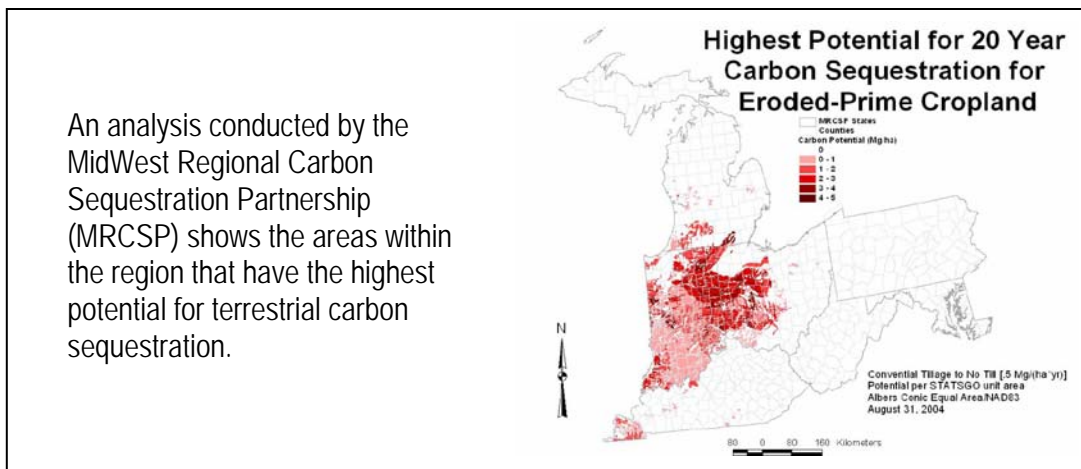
An analysis conducted by the MidWest Regional Carbon Sequestration Partnership (MRCSP) shows the areas within the region that have the highest potential for terrestrial carbon sequestration.

Highest Potential for 20 Year Carbon Sequestration for Eroded-Prime Cropland

MRCSP States
Counties
Carbon Potential (Mg/ha)
0
0 - 1
1 - 2
2 - 3
3 - 4
4 - 5

N

Convential Tillage to No Till [.5 Mg/(ha*yr)]
Potential per STATSGO unit area
Albers Conic Equal Area/NAD83
August 31, 2004

80 0 80 160 Kilometers